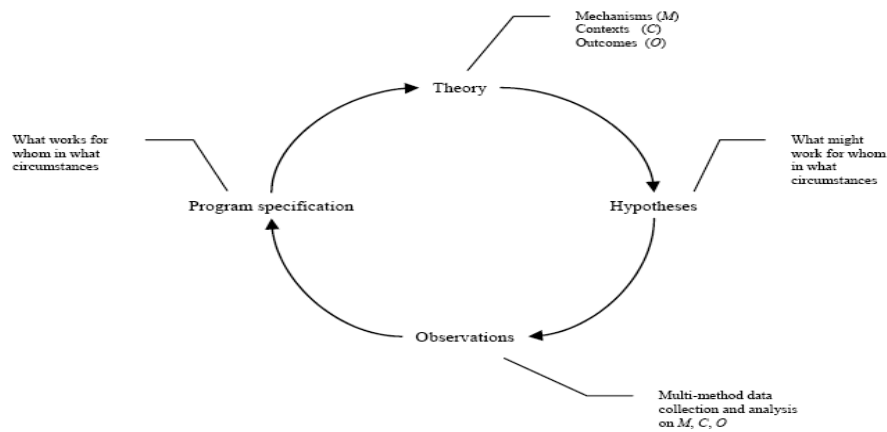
Mechanisms (*M*)
Contexts (*C*)
Outcomes (*O*)

Theory

What works for whom in what circumstances

What might work for whom in what circumstances

Program specification

Hypotheses

Observations

Multi-method data collection and analysis on *M*, *C*, *O*